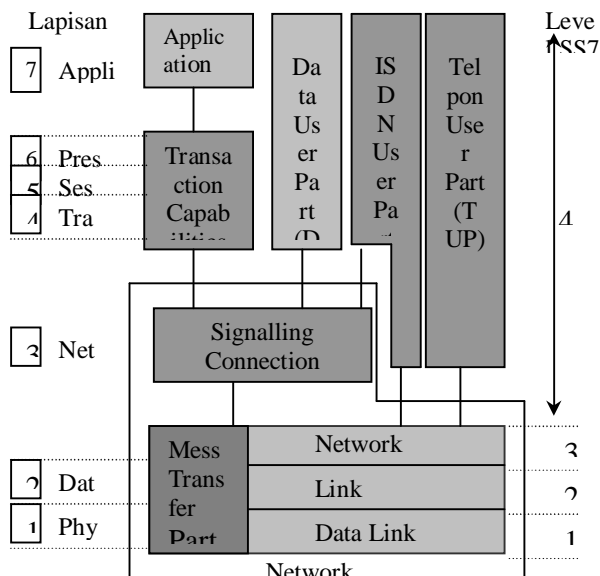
Lapisan

7 Appli

6 Pres

5 Ses

4 Tra

3 Net

2 Dat

1 Phy

Application

Transaction Capab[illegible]

Data User Part (D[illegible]

ISDN User Pa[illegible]

Telpon User Part (TUP)

Level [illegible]SS7

4

Signalling Connection

Mess Transfer Part

Network

Link

Data Link

3

2

1

Network